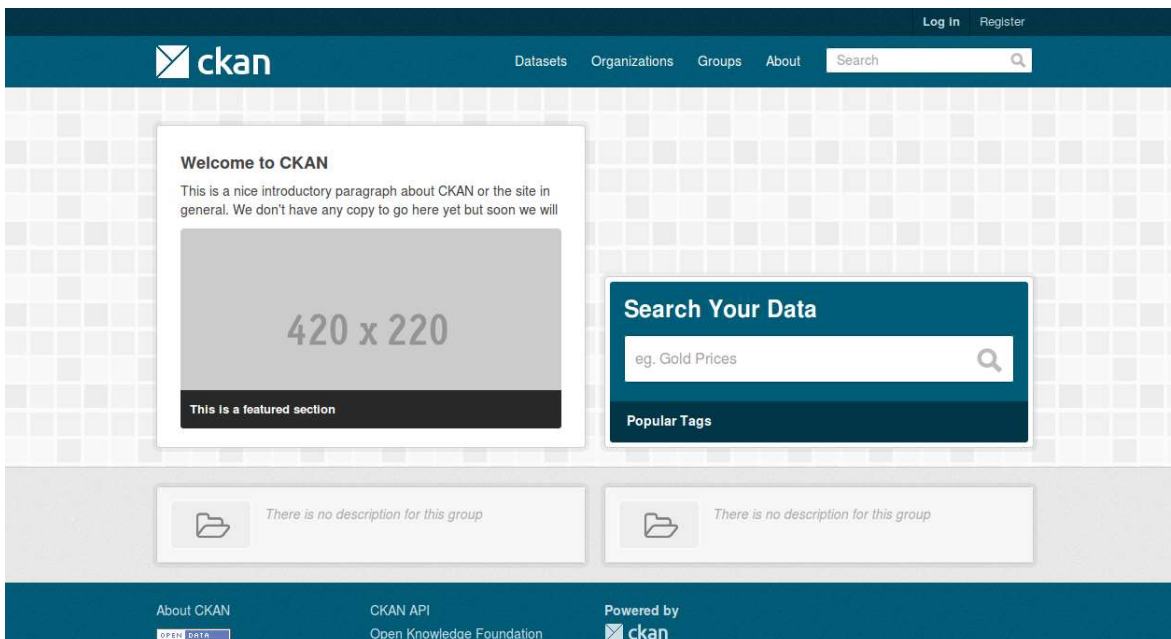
Log in Register

ckan

Datasets Organizations Groups About Search

Welcome to CKAN

This is a nice introductory paragraph about CKAN or the site in general. We don't have any copy to go here yet but soon we will

420 x 220

This is a featured section

Search Your Data

eg. Gold Prices

Popular Tags

There is no description for this group

There is no description for this group

About CKAN

OPEN DATA

CKAN API

Open Knowledge Foundation

Powered by

ckan